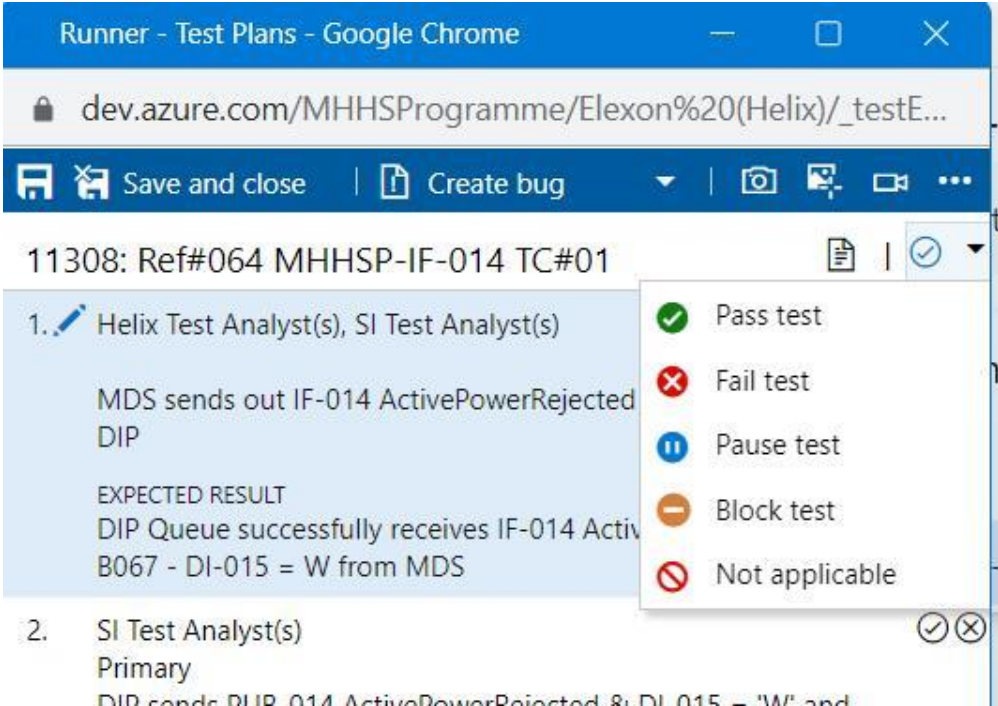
Runner - Test Plans - Google Chrome

dev.azure.com/MHHSProgramme/Elexon%20(Helix)/_testE...

Save and close | Create bug

11308: Ref#064 MHHSP-IF-014 TC#01

1. Helix Test Analyst(s), SI Test Analyst(s)

MDS sends out IF-014 ActivePowerRejected DIP

EXPECTED RESULT
DIP Queue successfully receives IF-014 Activ B067 - DI-015 = W from MDS

Pass test
Fail test
Pause test
Block test
Not applicable

2. SI Test Analyst(s)
Primary
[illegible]